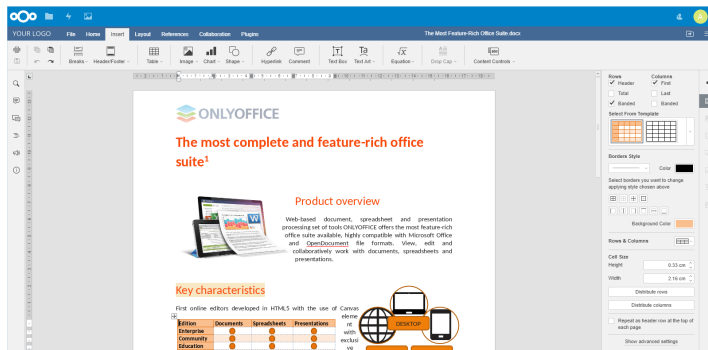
YOUR LOGO File Home Insert Layout References Collaboration Plugins The Most Feature-Rich Office Suite.docx

Breaks Header/Footer Table Image Chart Shape Hyperlink Comment Text Box Text Art Equation Drop Cap Content Controls

ONLYOFFICE

The most complete and feature-rich office suite$^1$

Product overview

Web-based document, spreadsheet and presentation processing set of tools ONLYOFFICE offers the most feature-rich office suite available, highly compatible with Microsoft Office and OpenDocument file formats. View, edit and collaboratively work with documents, spreadsheets and presentations.

Key characteristics

First online editors developed in HTML5 with the use of Canvas element with exclusive

| Edition | Documents | Spreadsheets | Presentations |
|---|---|---|---|
| Enterprise | | | |
| Community | | | |
| Education | | | |

DESKTOP

Rows
Header
Total
Banded
Columns
First
Last
Banded
Select From Template
Borders Style
Color
Select borders you want to change applying style chosen above
Background Color
Rows & Columns
Cell Size
Height 0.33 cm
Width 2.16 cm
Distribute rows
Distribute columns
Repeat as header row at the top of each page
Show advanced settings